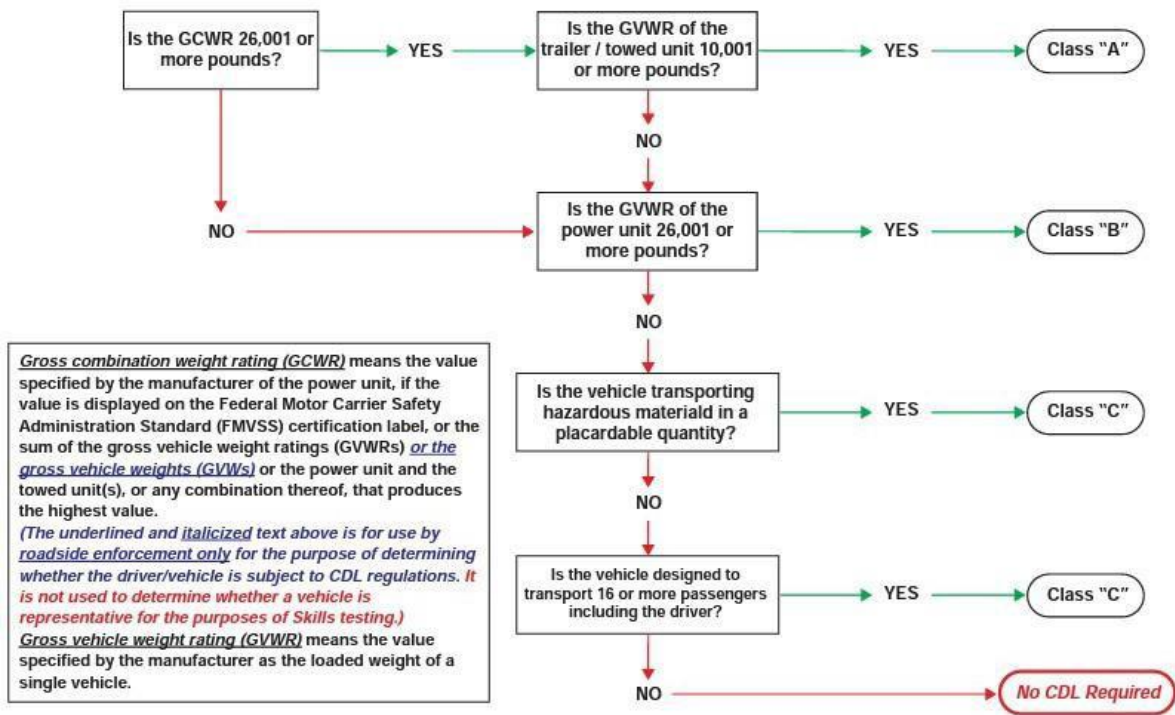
Is the GCWR 26,001 or more pounds?

YES

Is the GVWR of the trailer / towed unit 10,001 or more pounds?

YES

Class "A"

NO

NO

Is the GVWR of the power unit 26,001 or more pounds?

YES

Class "B"

NO

Is the vehicle transporting hazardous materiald in a placardable quantity?

YES

Class "C"

NO

Is the vehicle designed to transport 16 or more passengers including the driver?

YES

Class "C"

NO

No CDL Required

Gross combination weight rating (GCWR) means the value specified by the manufacturer of the power unit, if the value is displayed on the Federal Motor Carrier Safety Administration Standard (FMVSS) certification label, or the sum of the gross vehicle weight ratings (GVWRs) or the gross vehicle weights (GVWs) or the power unit and the towed unit(s), or any combination thereof, that produces the highest value.
(The underlined and italicized text above is for use by roadside enforcement only for the purpose of determining whether the driver/vehicle is subject to CDL regulations. It is not used to determine whether a vehicle is representative for the purposes of Skills testing.)
Gross vehicle weight rating (GVWR) means the value specified by the manufacturer as the loaded weight of a single vehicle.